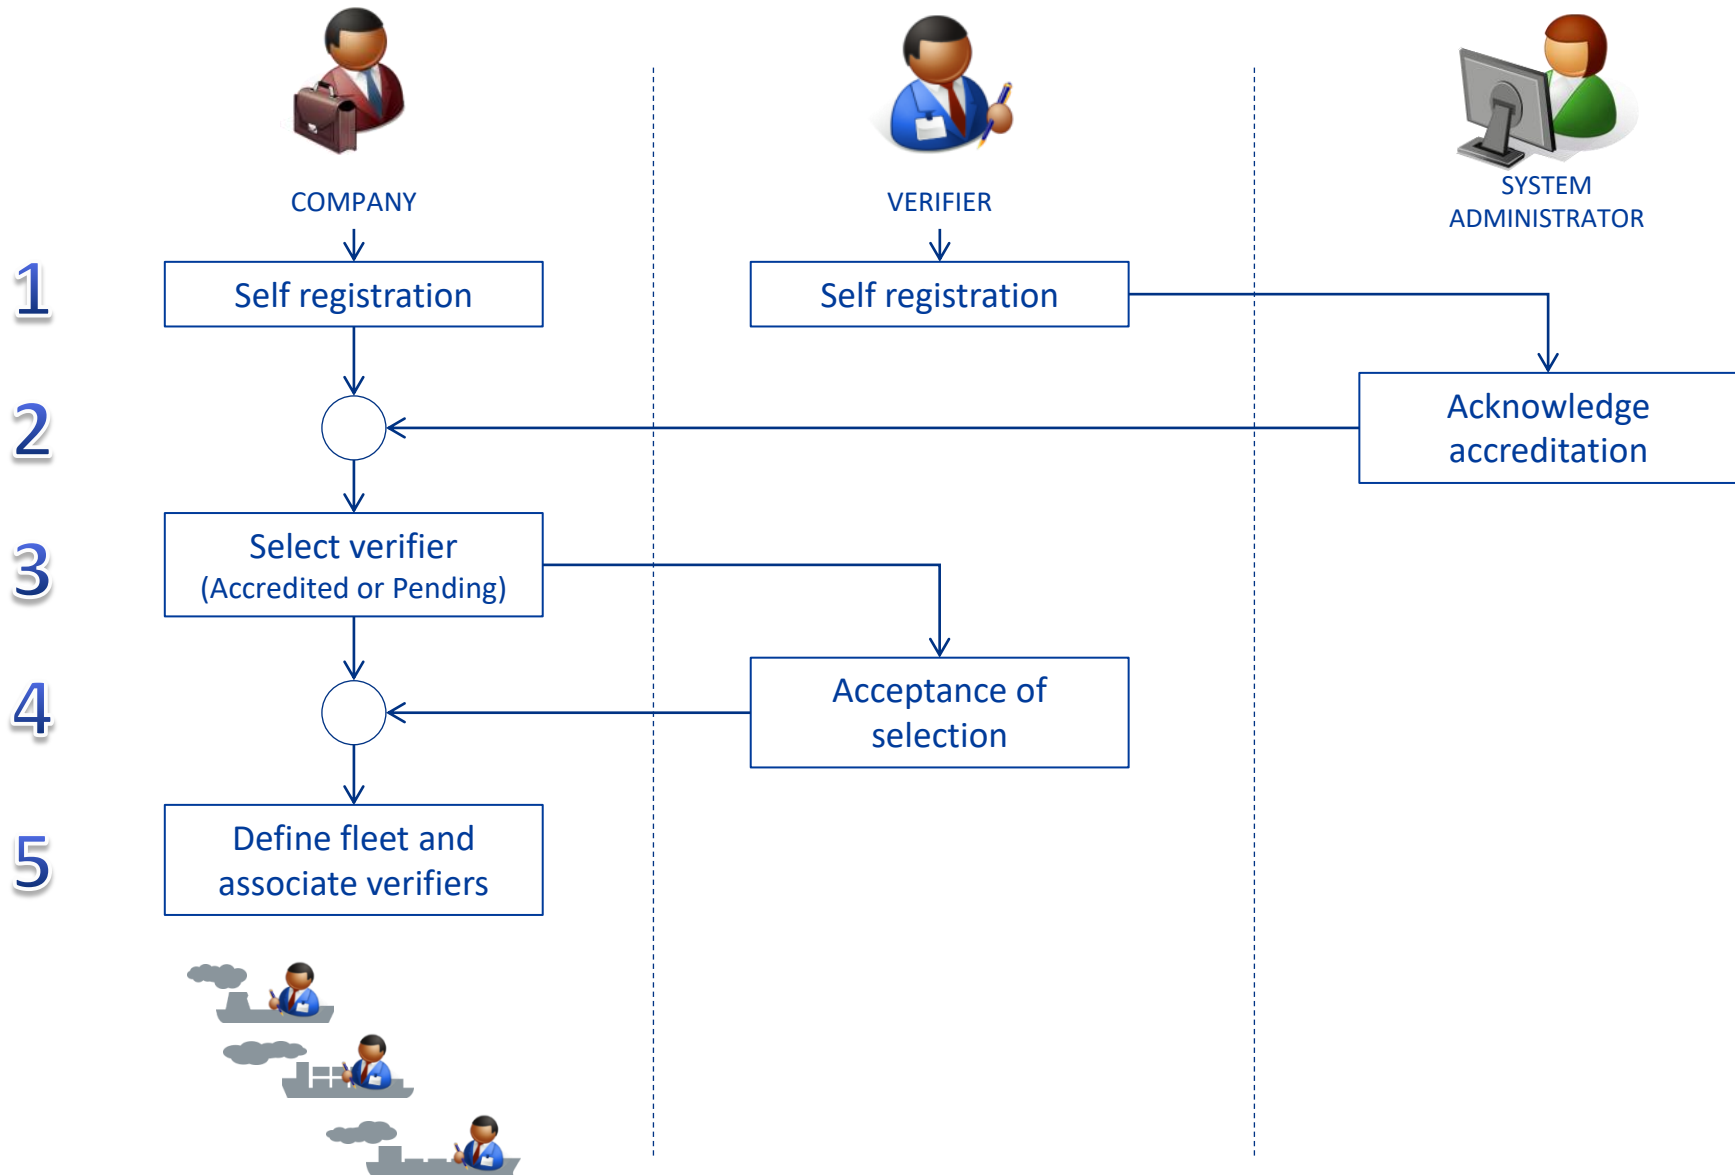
COMPANY

VERIFIER

SYSTEM ADMINISTRATOR

1

Self registration

Self registration

2

Acknowledge accreditation

3

Select verifier (Accredited or Pending)

4

Acceptance of selection

5

Define fleet and associate verifiers